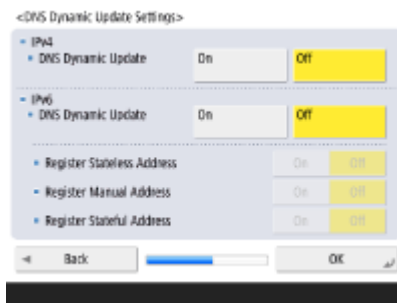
<DNS Dynamic Update Settings>

IPv4
DNS Dynamic Update
On
Off

IPv6
DNS Dynamic Update
On
Off

Register Stateless Address
On
Off

Register Manual Address
On
Off

Register Stateful Address
On
Off

Back
OK